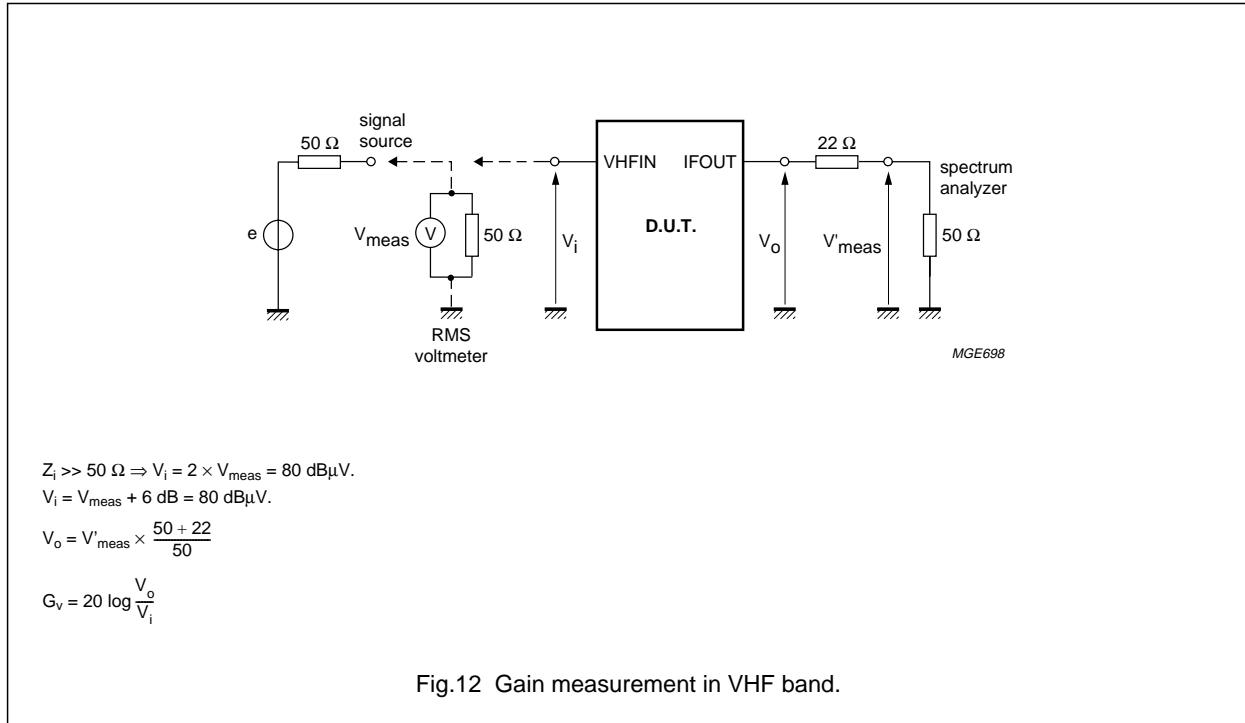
signal source

50 Ω

e

$V_{meas}$

V

50 Ω

RMS voltmeter

$V_i$

VHFIN

IFOUT

D.U.T.

$V_o$

22 Ω

$V'_{meas}$

spectrum analyzer

50 Ω

MGE698

$Z_i >> 50\ \Omega \Rightarrow V_i = 2 \times V_{meas} = 80\ dB\mu V$.
$V_i = V_{meas} + 6\ dB = 80\ dB\mu V$.

$V_o = V'_{meas} \times \frac{50 + 22}{50}$

$G_v = 20 \log \frac{V_o}{V_i}$

Fig.12 Gain measurement in VHF band.